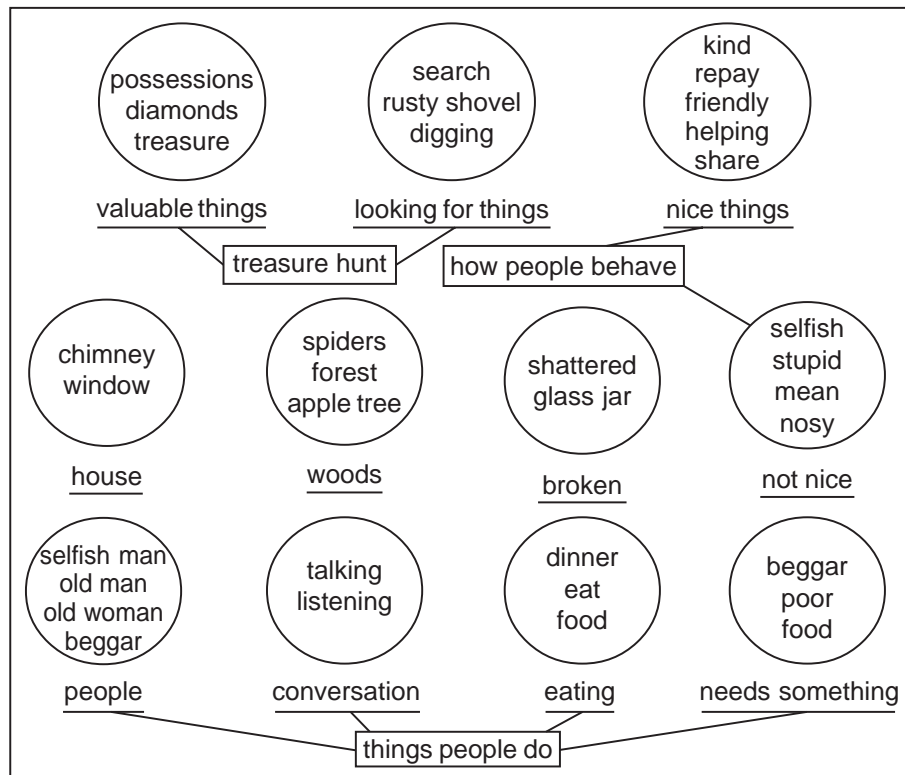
possessions
diamonds
treasure

search
rusty shovel
digging

kind
repay
friendly
helping
share

valuable things

looking for things

nice things

treasure hunt

how people behave

chimney
window

spiders
forest
apple tree

shattered
glass jar

selfish
stupid
mean
nosy

house

woods

broken

not nice

selfish man
old man
old woman
beggar

talking
listening

dinner
eat
food

beggar
poor
food

people

conversation

eating

needs something

things people do